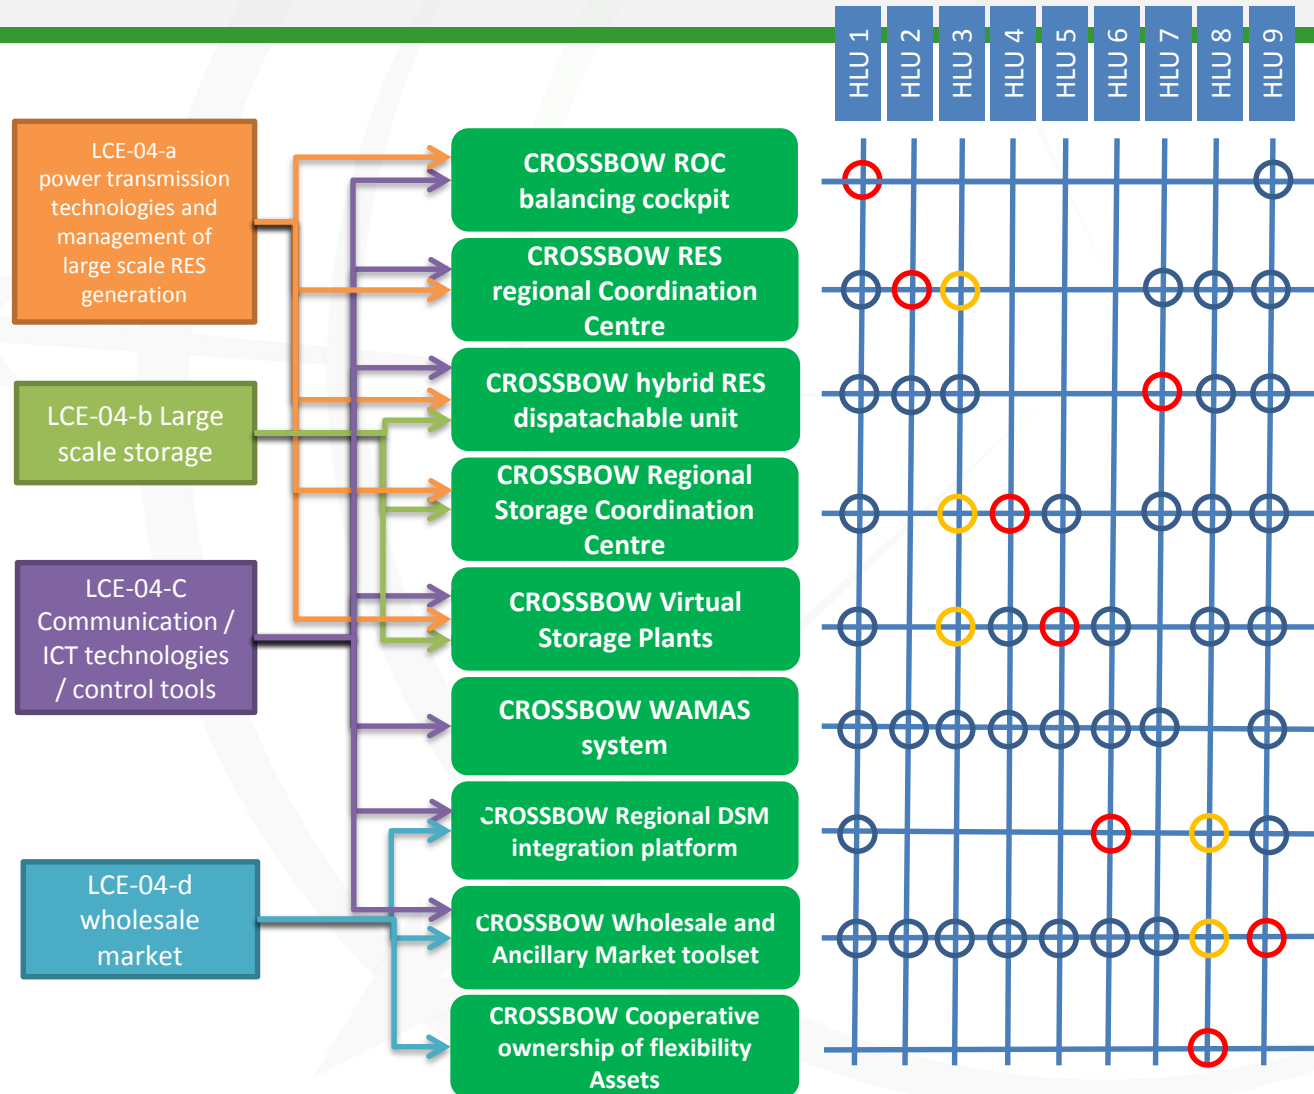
HLU 1
HLU 2
HLU 3
HLU 4
HLU 5
HLU 6
HLU 7
HLU 8
HLU 9

LCE-04-a power transmission technologies and management of large scale RES generation

LCE-04-b Large scale storage

LCE-04-C Communication / ICT technologies / control tools

LCE-04-d wholesale market

CROSSBOW ROC balancing cockpit

CROSSBOW RES regional Coordination Centre

CROSSBOW hybrid RES dispatachable unit

CROSSBOW Regional Storage Coordination Centre

CROSSBOW Virtual Storage Plants

CROSSBOW WAMAS system

CROSSBOW Regional DSM integration platform

CROSSBOW Wholesale and Ancillary Market toolset

CROSSBOW Cooperative ownership of flexibility Assets